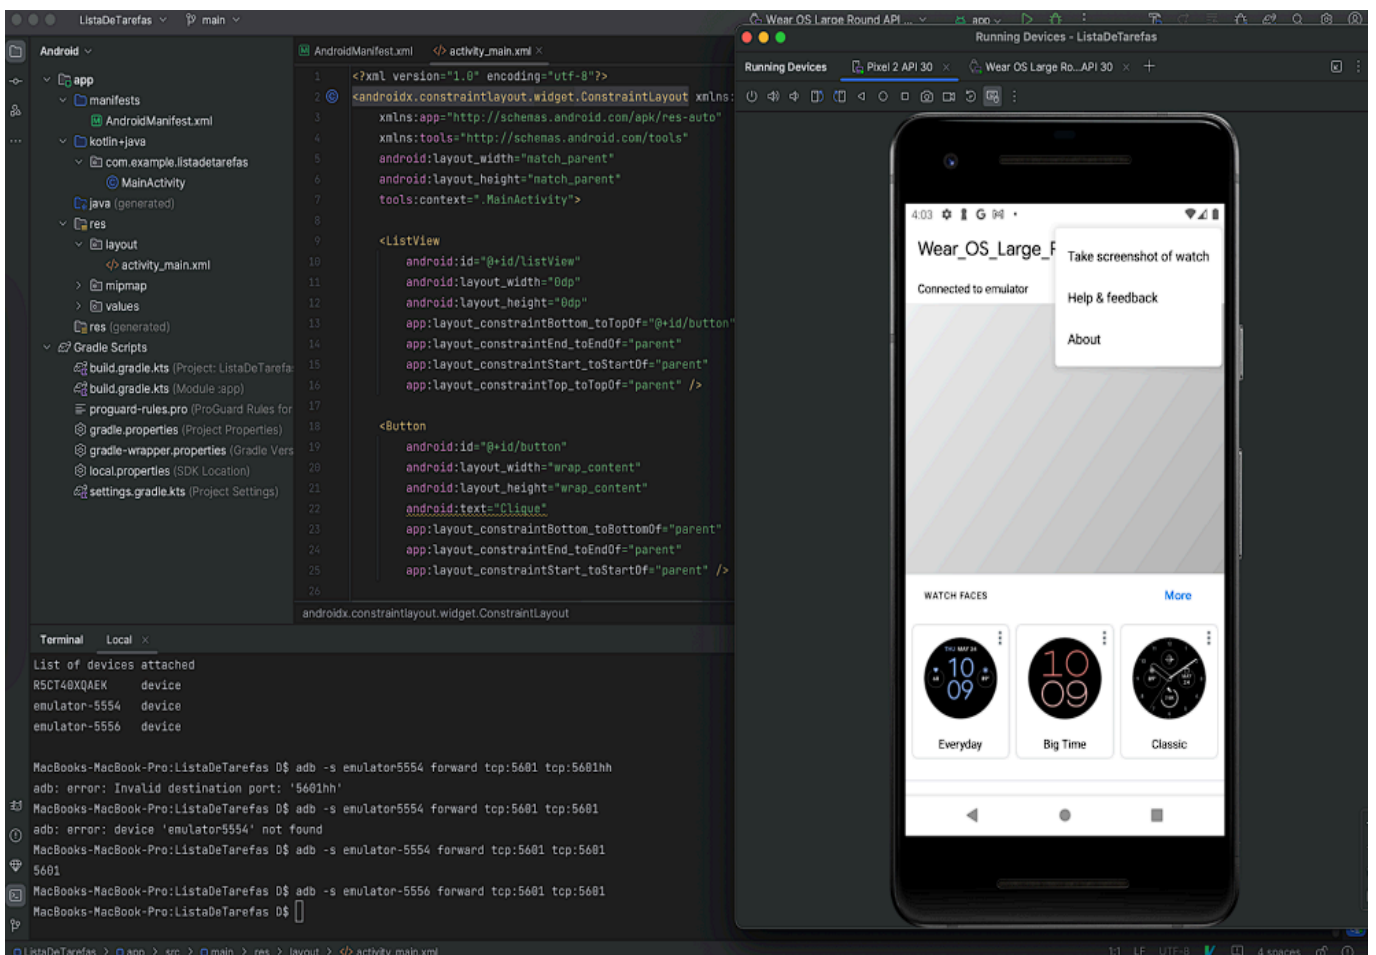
ListaDeTarefas main
Wear OS Large Round API app
Running Devices - ListaDeTarefas

Android
app
manifests
AndroidManifest.xml
kotlin+java
com.example.listadetarefas
MainActivity
java (generated)
res
layout
activity_main.xml
mipmap
values
res (generated)
Gradle Scripts
build.gradle.kts (Project: ListaDeTarefa
build.gradle.kts (Module :app)
proguard-rules.pro (ProGuard Rules for
gradle.properties (Project Properties)
gradle-wrapper.properties (Gradle Vers
local.properties (SDK Location)
settings.gradle.kts (Project Settings)

AndroidManifest.xml activity_main.xml

1 <?xml version="1.0" encoding="utf-8"?>
2 <androidx.constraintlayout.widget.ConstraintLayout xmlns:
3 xmlns:app="http://schemas.android.com/apk/res-auto"
4 xmlns:tools="http://schemas.android.com/tools"
5 android:layout_width="match_parent"
6 android:layout_height="match_parent"
7 tools:context=".MainActivity">
8
9 <ListView
10 android:id="@+id/listView"
11 android:layout_width="0dp"
12 android:layout_height="0dp"
13 app:layout_constraintBottom_toTopOf="@+id/button"
14 app:layout_constraintEnd_toEndOf="parent"
15 app:layout_constraintStart_toStartOf="parent"
16 app:layout_constraintTop_toTopOf="parent" />
17
18 <Button
19 android:id="@+id/button"
20 android:layout_width="wrap_content"
21 android:layout_height="wrap_content"
22 android:text="Clique"
23 app:layout_constraintBottom_toBottomOf="parent"
24 app:layout_constraintEnd_toEndOf="parent"
25 app:layout_constraintStart_toStartOf="parent" />
26

androidx.constraintlayout.widget.ConstraintLayout

Running Devices Pixel 2 API 30 Wear OS Large Ro...API 30

4:03
Wear_OS_Large_F
Connected to emulator
Take screenshot of watch
Help & feedback
About
WATCH FACES More
10 09
Everyday
10 09
Big Time
Classic

Terminal Local
List of devices attached
R5CT40XQAEK device
emulator-5554 device
emulator-5556 device

MacBooks-MacBook-Pro:ListaDeTarefas D$ adb -s emulator5554 forward tcp:5601 tcp:5601hh
adb: error: Invalid destination port: '5601hh'
MacBooks-MacBook-Pro:ListaDeTarefas D$ adb -s emulator5554 forward tcp:5601 tcp:5601
adb: error: device 'emulator5554' not found
MacBooks-MacBook-Pro:ListaDeTarefas D$ adb -s emulator-5554 forward tcp:5601 tcp:5601
5601
MacBooks-MacBook-Pro:ListaDeTarefas D$ adb -s emulator-5556 forward tcp:5601 tcp:5601
MacBooks-MacBook-Pro:ListaDeTarefas D$

ListaDeTarefas > app > src > main > res > layout > activity_main.xml
1:1 LF UTF-8 4 spaces